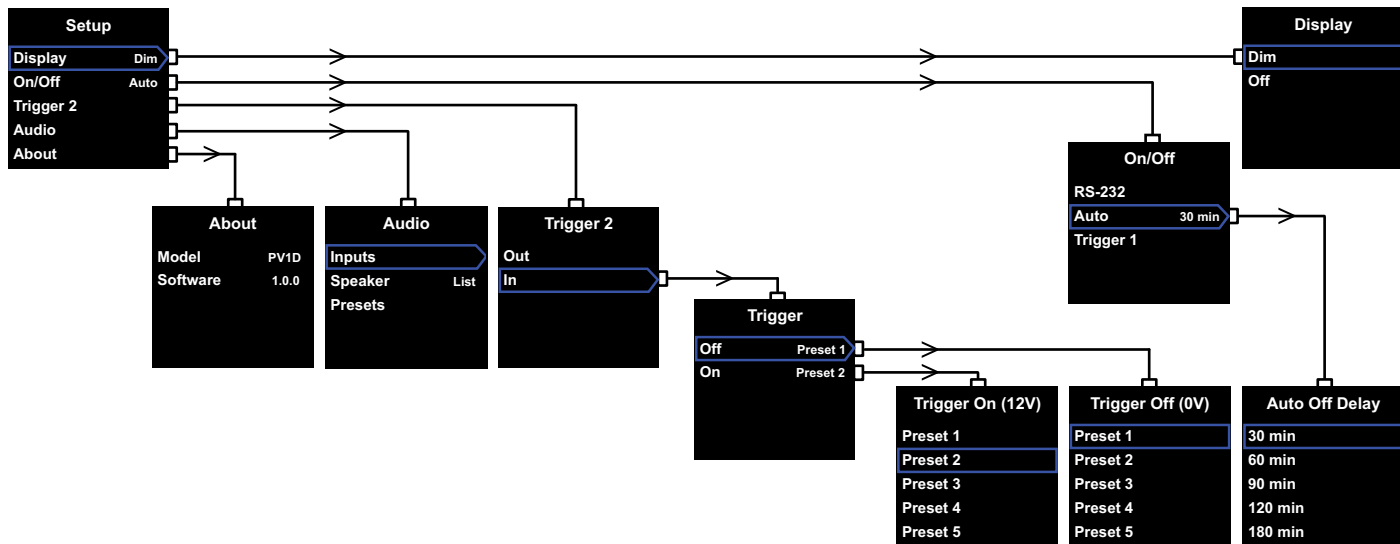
Setup
Display Dim
On/Off Auto
Trigger 2
Audio
About

Display
Dim
Off

On/Off
RS-232
Auto 30 min
Trigger 1

About
Model PV1D
Software 1.0.0

Audio
Inputs
Speaker List
Presets

Trigger 2
Out
In

Trigger
Off Preset 1
On Preset 2

Trigger On (12V)
Preset 1
Preset 2
Preset 3
Preset 4
Preset 5

Trigger Off (0V)
Preset 1
Preset 2
Preset 3
Preset 4
Preset 5

Auto Off Delay
30 min
60 min
90 min
120 min
180 min